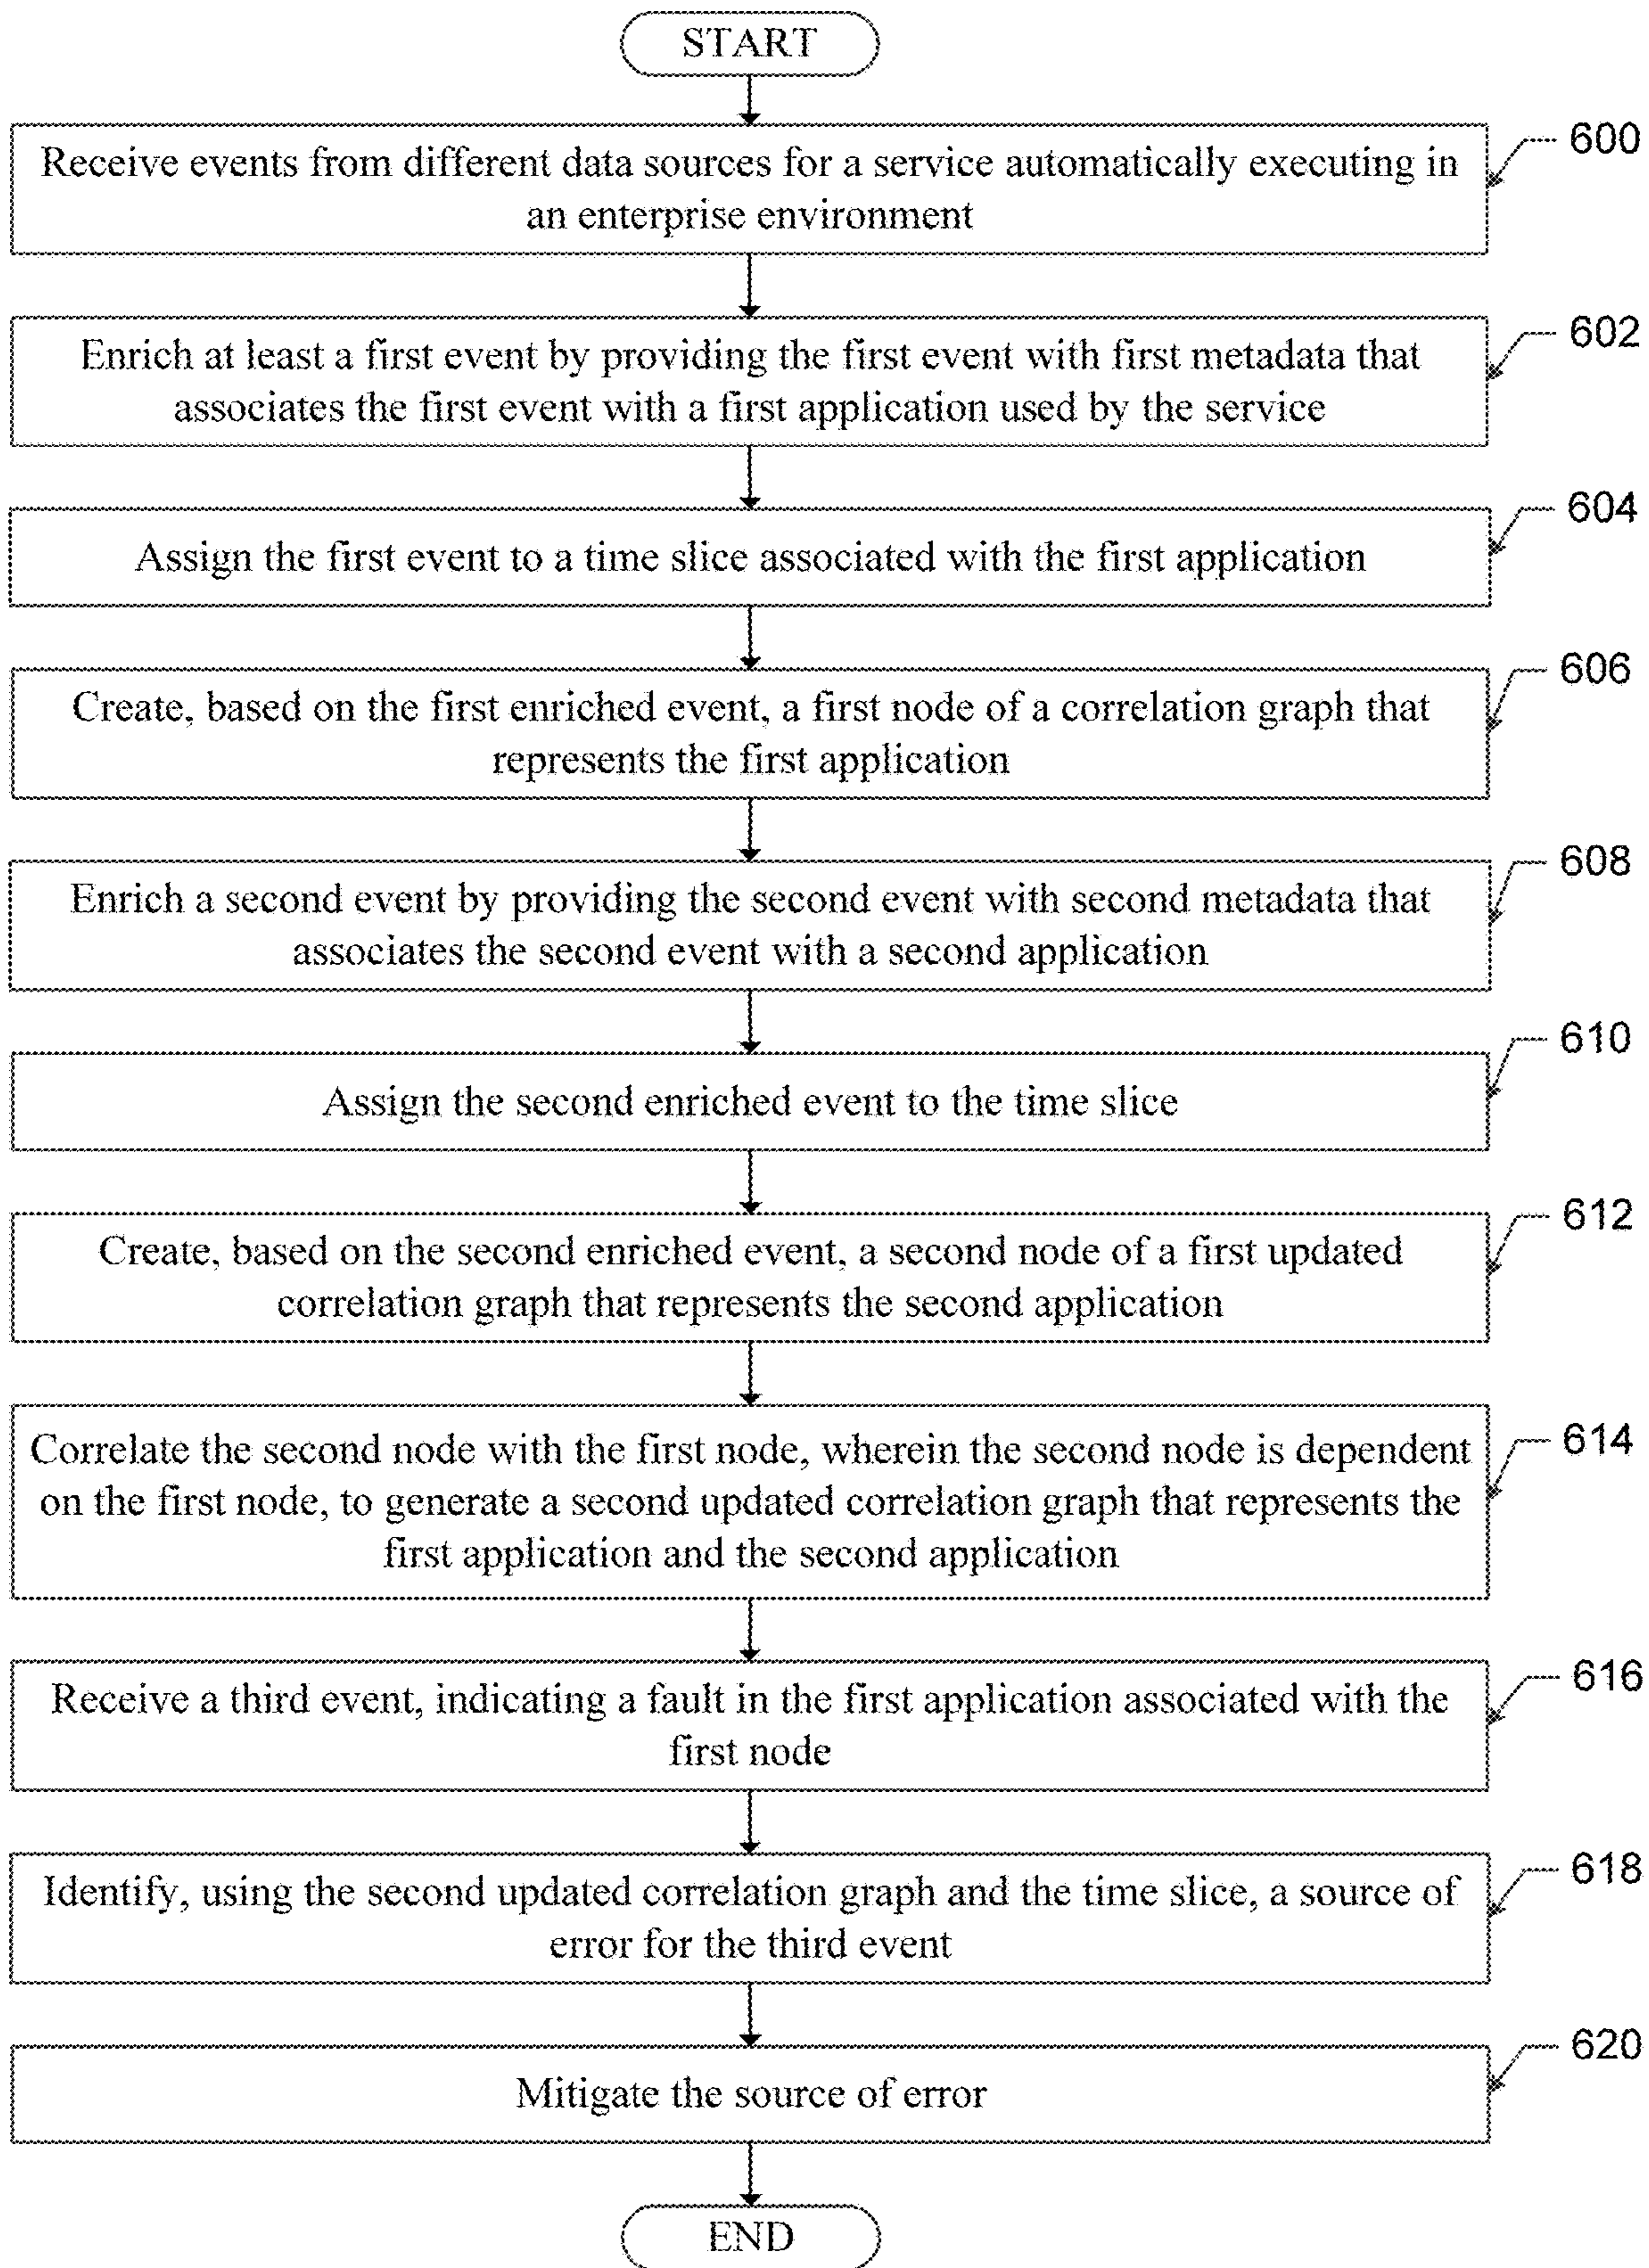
START

Receive events from different data sources for a service automatically executing in an enterprise environment

600

Enrich at least a first event by providing the first event with first metadata that associates the first event with a first application used by the service

602

Assign the first event to a time slice associated with the first application

604

Create, based on the first enriched event, a first node of a correlation graph that represents the first application

606

Enrich a second event by providing the second event with second metadata that associates the second event with a second application

608

Assign the second enriched event to the time slice

610

Create, based on the second enriched event, a second node of a first updated correlation graph that represents the second application

612

Correlate the second node with the first node, wherein the second node is dependent on the first node, to generate a second updated correlation graph that represents the first application and the second application

614

Receive a third event, indicating a fault in the first application associated with the first node

616

Identify, using the second updated correlation graph and the time slice, a source of error for the third event

618

Mitigate the source of error

620

END